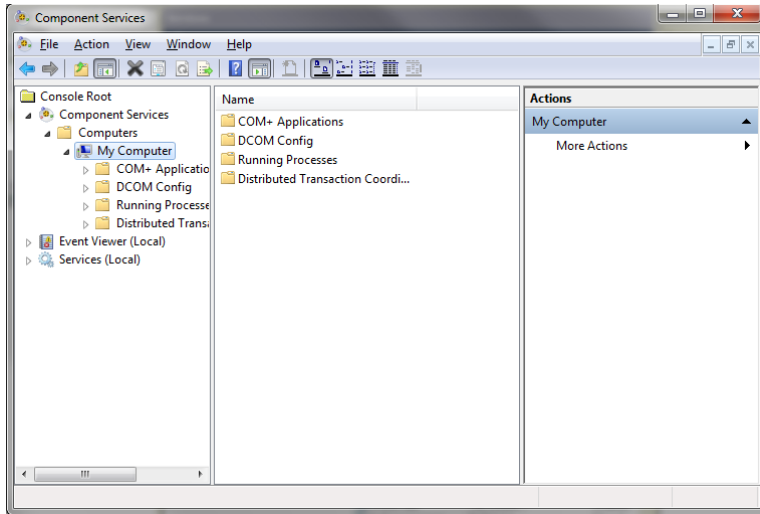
Component Services

File Action View Window Help

Console Root
Component Services
Computers
My Computer
COM+ Applicatio
DCOM Config
Running Processe
Distributed Transa
Event Viewer (Local)
Services (Local)

Name
COM+ Applications
DCOM Config
Running Processes
Distributed Transaction Coordi...

Actions
My Computer
More Actions